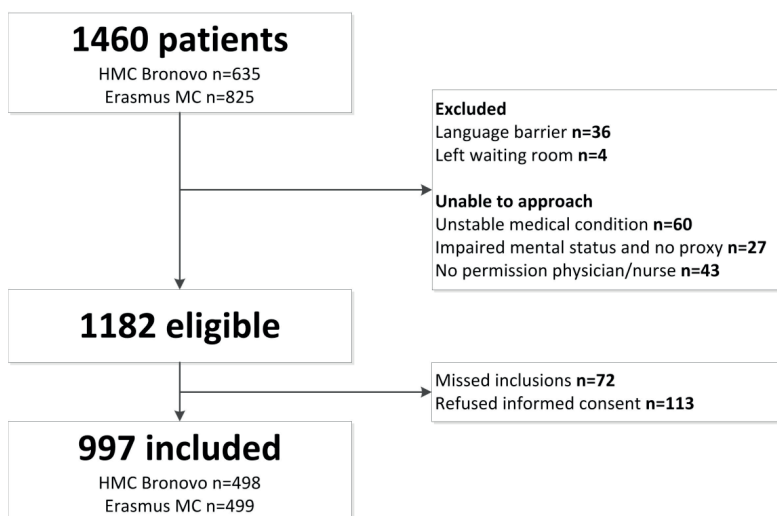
1460 patients
HMC Bronovo n=635
Erasmus MC n=825

Excluded
Language barrier n=36
Left waiting room n=4

Unable to approach
Unstable medical condition n=60
Impaired mental status and no proxy n=27
No permission physician/nurse n=43

1182 eligible

Missed inclusions n=72
Refused informed consent n=113

997 included
HMC Bronovo n=498
Erasmus MC n=499